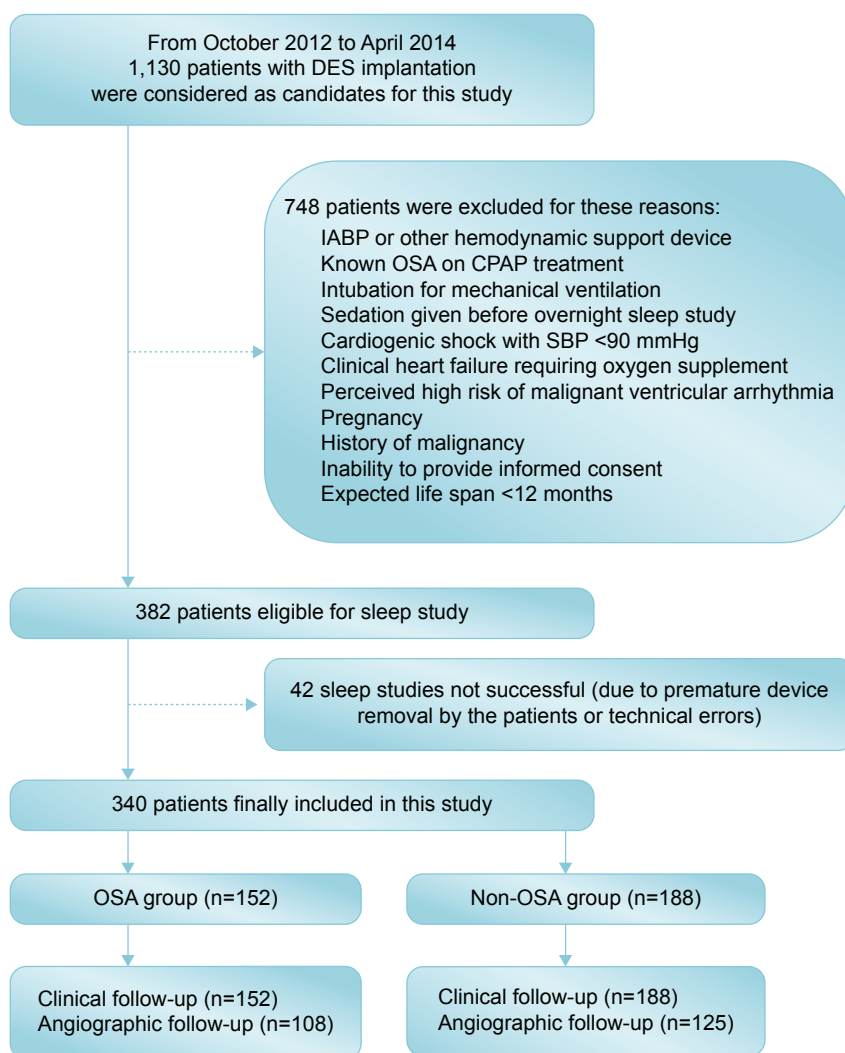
From October 2012 to April 2014
1,130 patients with DES implantation
were considered as candidates for this study

748 patients were excluded for these reasons:
IABP or other hemodynamic support device
Known OSA on CPAP treatment
Intubation for mechanical ventilation
Sedation given before overnight sleep study
Cardiogenic shock with SBP <90 mmHg
Clinical heart failure requiring oxygen supplement
Perceived high risk of malignant ventricular arrhythmia
Pregnancy
History of malignancy
Inability to provide informed consent
Expected life span <12 months

382 patients eligible for sleep study

42 sleep studies not successful (due to premature device removal by the patients or technical errors)

340 patients finally included in this study

OSA group (n=152)

Non-OSA group (n=188)

Clinical follow-up (n=152)
Angiographic follow-up (n=108)

Clinical follow-up (n=188)
Angiographic follow-up (n=125)